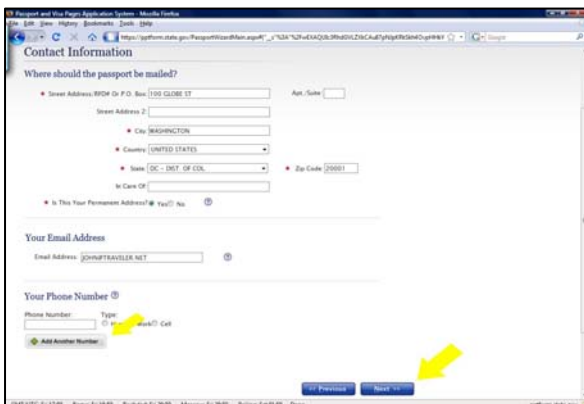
Passport and Visa Pages Application System - Mozilla Firefox

File Edit View History Bookmarks Tools Help

https://pptform.state.gov/PassportWizardMain.aspx?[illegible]

Contact Information

Where should the passport be mailed?

* Street Address/RFD# Or P.O. Box: 100 GLOBE ST

Apt./Suite

Street Address 2:

* City: WASHINGTON

* Country: UNITED STATES

* State: DC - DIST. OF COL

* Zip Code: 20001

In Care Of:

* Is This Your Permanent Address? Yes No

Your Email Address

Email Address: JOHN@TRAVELER.NET

Your Phone Number

Phone Number:

Type:

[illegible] Work Cell

Add Another Number

<< Previous

Next >>